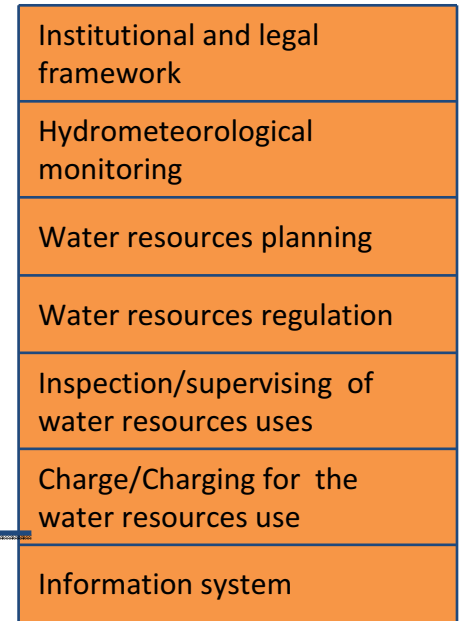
Institutional and legal framework

Hydrometeorological monitoring

Water resources planning

Water resources regulation

Inspection/supervising of water resources uses

Charge/Charging for the water resources use

Information system